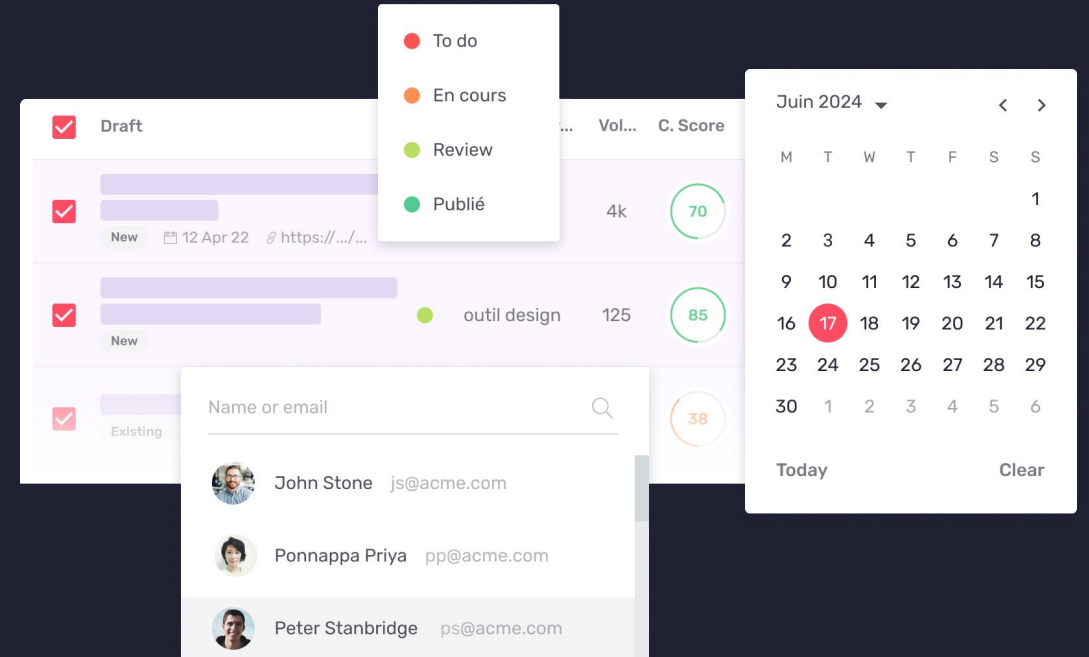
To do
En cours
Review
Publié

Draft
Vol...
C. Score

New
12 Apr 22
https://.../...
4k
70

outil design
125
85
New

Existing
38

Name or email

John Stone js@acme.com
Ponnappa Priya pp@acme.com
Peter Stanbridge ps@acme.com

Juin 2024

| M | T | W | T | F | S | S |
|---|---|---|---|---|---|---|
| | | | | | | 1 |
| 2 | 3 | 4 | 5 | 6 | 7 | 8 |
| 9 | 10 | 11 | 12 | 13 | 14 | 15 |
| 16 | 17 | 18 | 19 | 20 | 21 | 22 |
| 23 | 24 | 25 | 26 | 27 | 28 | 29 |
| 30 | 1 | 2 | 3 | 4 | 5 | 6 |

Today
Clear